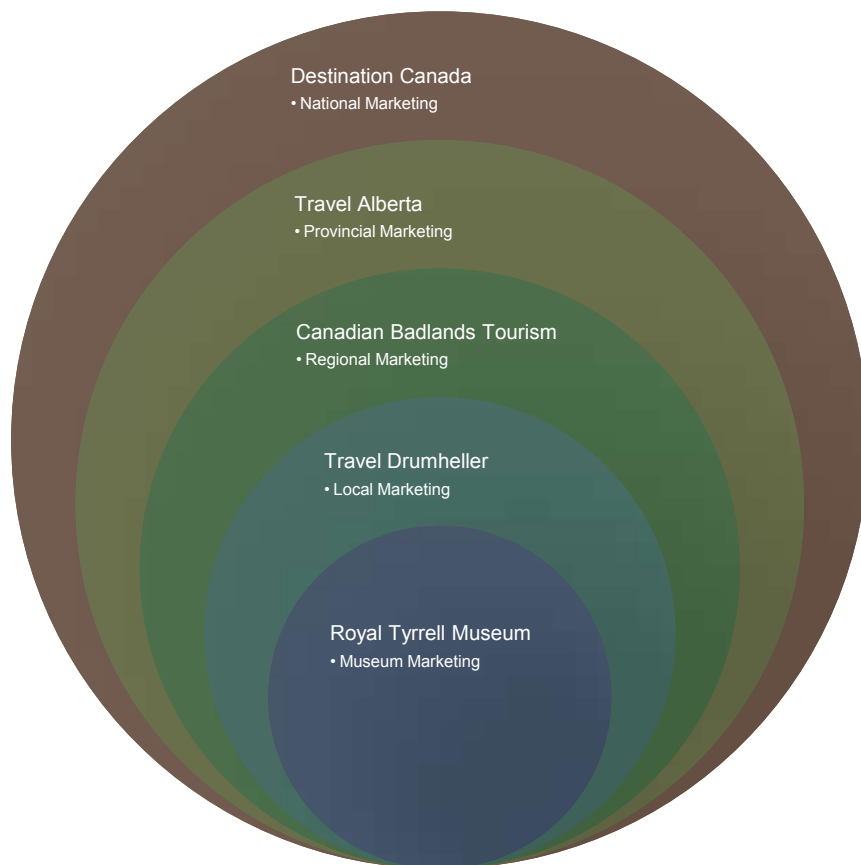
Destination Canada
• National Marketing

Travel Alberta
• Provincial Marketing

Canadian Badlands Tourism
• Regional Marketing

Travel Drumheller
• Local Marketing

Royal Tyrrell Museum
• Museum Marketing